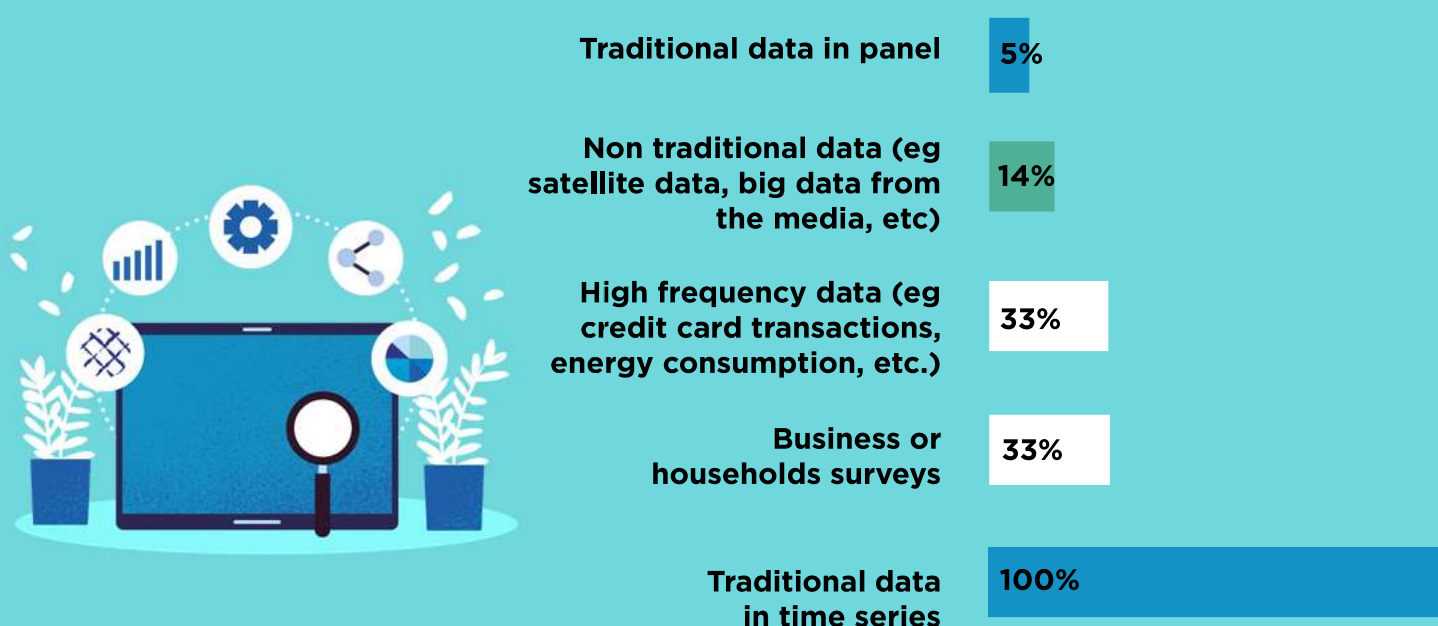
Traditional data in panel
5%

Non traditional data (eg satellite data, big data from the media, etc)
14%

High frequency data (eg credit card transactions, energy consumption, etc.)
33%

Business or households surveys
33%

Traditional data in time series
100%